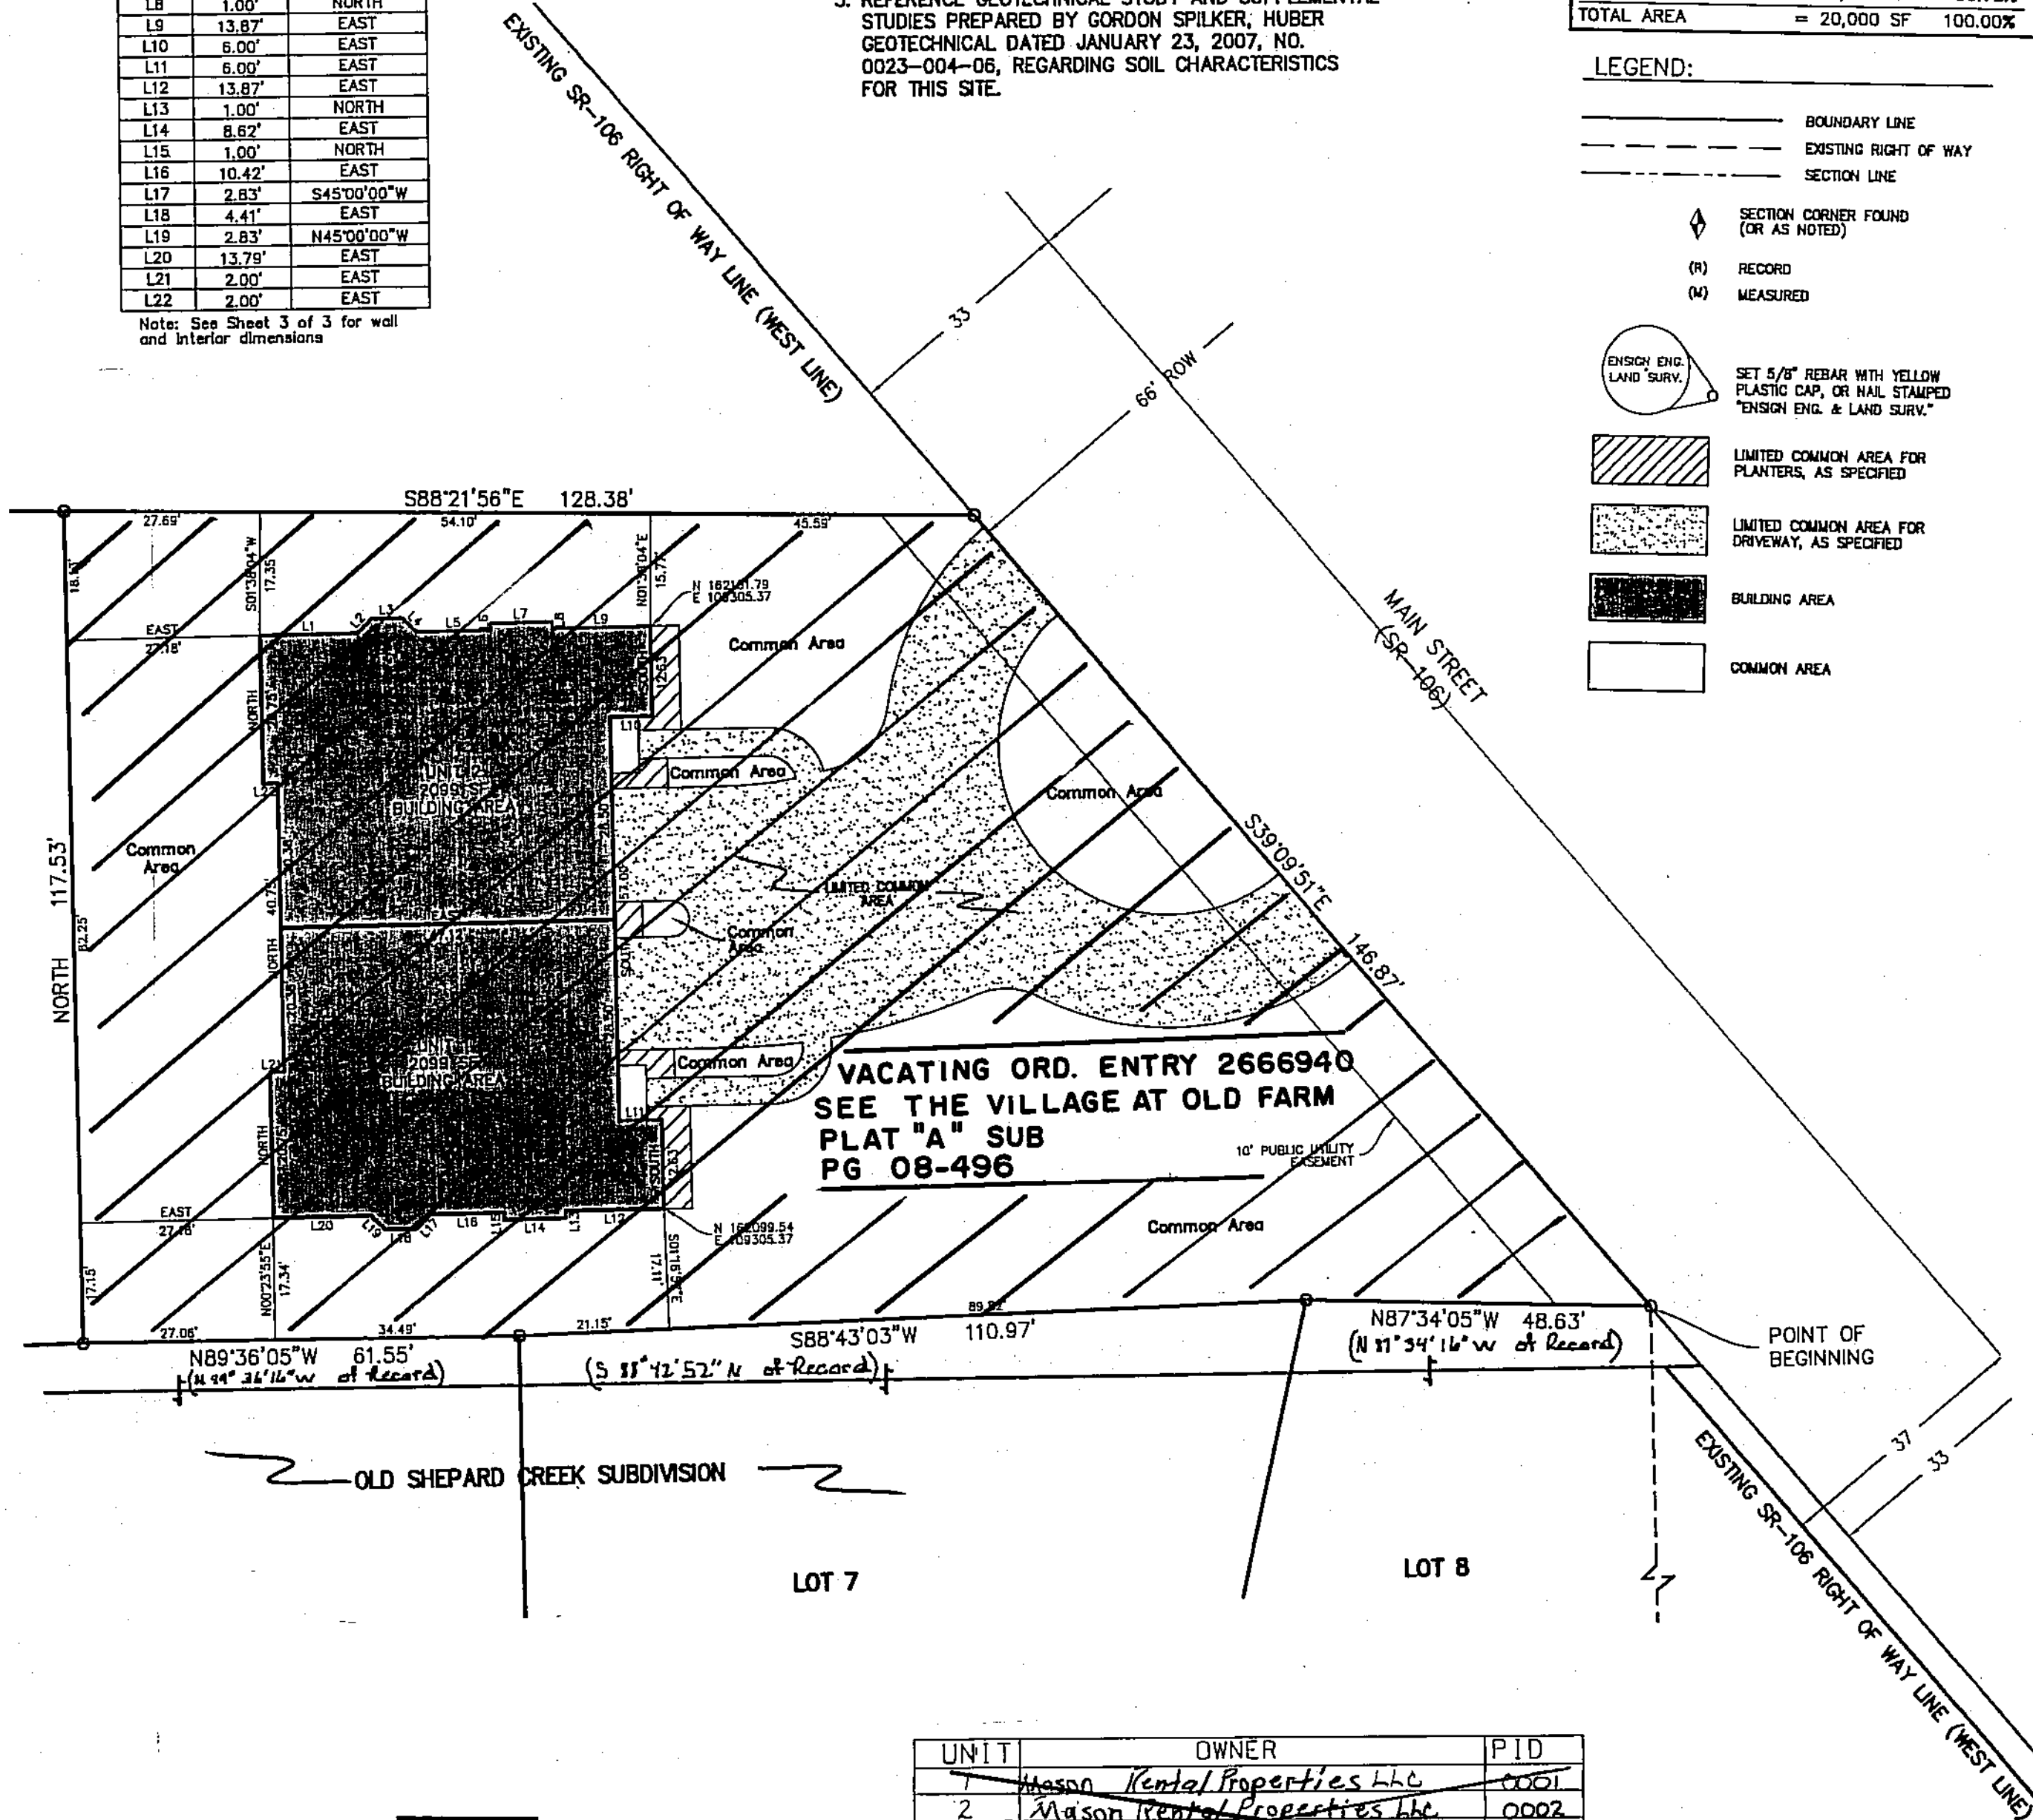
| L8 | 1.00' | NORTH |
|---|---|---|
| L9 | 13.87' | EAST |
| L10 | 6.00' | EAST |
| L11 | 6.00' | EAST |
| L12 | 13.87' | EAST |
| L13 | 1.00' | NORTH |
| L14 | 8.62' | EAST |
| L15 | 1.00' | NORTH |
| L16 | 10.42' | EAST |
| L17 | 2.83' | S45°00'00"W |
| L18 | 4.41' | EAST |
| L19 | 2.83' | N45°00'00"W |
| L20 | 13.79' | EAST |
| L21 | 2.00' | EAST |
| L22 | 2.00' | EAST |

Note: See Sheet 3 of 3 for wall and interior dimensions

3. REFERENCE GEOTECHNICAL STUDY AND SUPPLEMENTAL STUDIES PREPARED BY GORDON SPILKER, HUBER GEOTECHNICAL DATED JANUARY 23, 2007, NO. 0023-004-06, REGARDING SOIL CHARACTERISTICS FOR THIS SITE.

TOTAL AREA = 20,000 SF 100.00%

LEGEND:

BOUNDARY LINE
EXISTING RIGHT OF WAY
SECTION LINE
SECTION CORNER FOUND (OR AS NOTED)
(R) RECORD
(M) MEASURED
ENSIGN ENG. LAND SURV.
SET 5/8" REBAR WITH YELLOW PLASTIC CAP, OR NAIL STAMPED "ENSIGN ENG. & LAND SURV."
LIMITED COMMON AREA FOR PLANTERS, AS SPECIFIED
LIMITED COMMON AREA FOR DRIVEWAY, AS SPECIFIED
BUILDING AREA
COMMON AREA

EXISTING SR-106 RIGHT OF WAY LINE (WEST LINE)
33
66' ROW
MAIN STREET (SR-106)
S88°21'56"E 128.38'
27.69' 54.10' 45.59'
18.10' S01°38'04"W 17.35 N01°38'04"E 15.77
N 162151.79
E 109305.37
L1 L2 L3 L4 L5 L6 L7 L8 L9
EAST 27.18'
Common Area
L10
UNIT 2 2099 SF BUILDING AREA
Common Area
Common Area
S39°09'51"E
146.87'
117.53' NORTH 82.25'
Common Area
40.75'
LIMITED COMMON AREA
Common Area
UNIT 1 2099 SF BUILDING AREA
Common Area
L11
VACATING ORD. ENTRY 2666940
SEE THE VILLAGE AT OLD FARM
PLAT "A" SUB
PG 08-496
10' PUBLIC UTILITY EASEMENT
EAST 27.18'
L20 L19 L18 L17 L16 L15 L14 L13 L12
N 162099.54
E 109305.37
Common Area
17.15' N00°23'55"E 17.34' 17.11'
27.06' 34.49' 21.15' 89.82'
N89°36'05"W 61.55'
(N 89° 36'16"W of Record)
S88°43'03"W 110.97'
(S 88°42'52" W of Record)
N87°34'05"W 48.63'
(N 87°34'16"W of Record)
POINT OF BEGINNING
37
33
EXISTING SR-106 RIGHT OF WAY LINE (WEST LINE)
OLD SHEPARD CREEK SUBDIVISION
LOT 7
LOT 8

| UNIT | OWNER | PID |
|---|---|---|
| 1 | Mason Rental Properties LLC | 0001 |
| 2 | Mason Rental Properties LLC | 0002 |